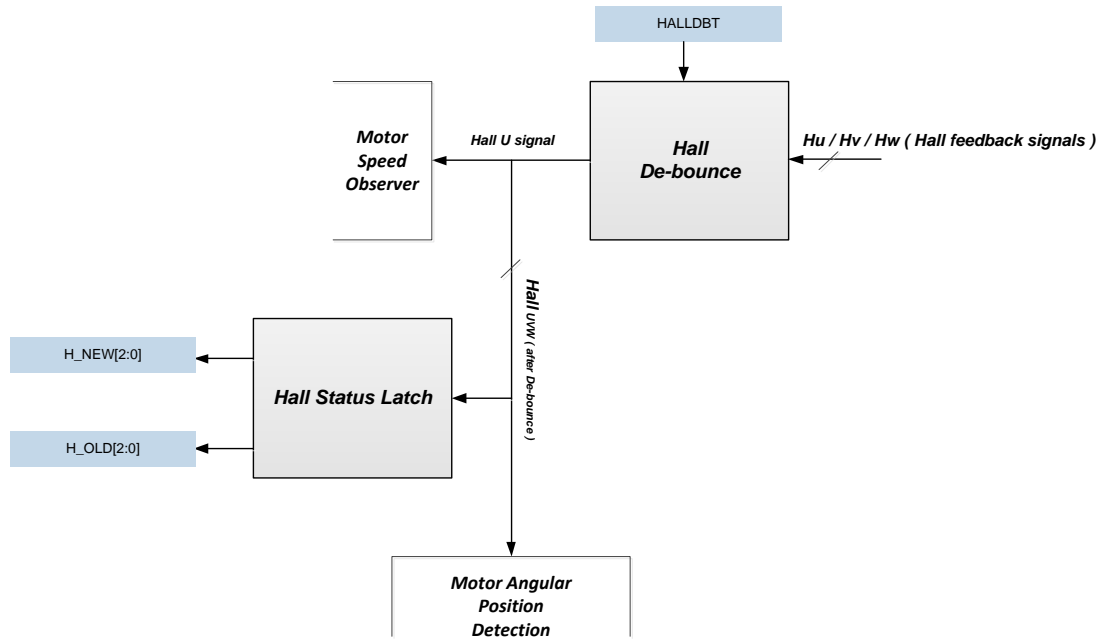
HALLDBT

Motor Speed Observer

Hall U signal

Hall De-bounce

Hu / Hv / Hw ( Hall feedback signals )

Hall UVW ( after De-bounce )

H_NEW[2:0]

Hall Status Latch

H_OLD[2:0]

Motor Angular Position Detection